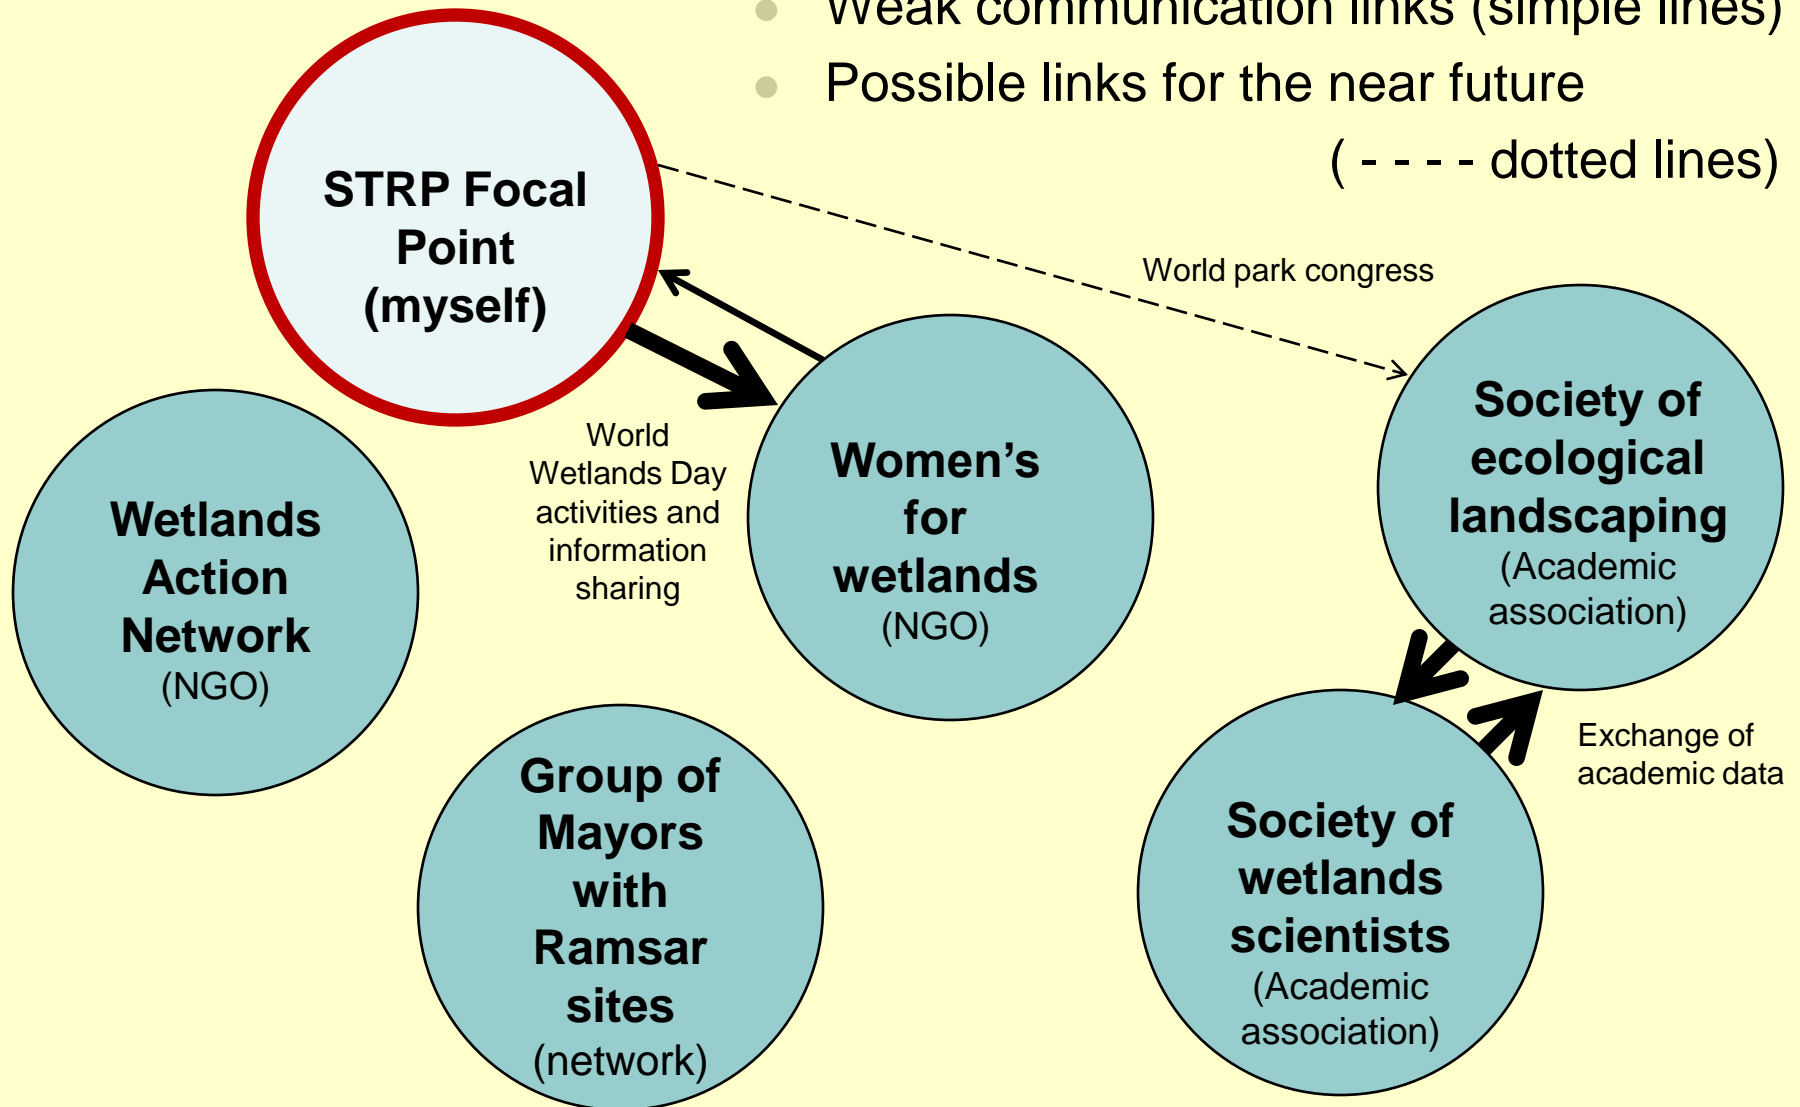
• Weak communication links (simple lines)
• Possible links for the near future
( - - - - dotted lines)

STRP Focal Point (myself)

World park congress

Wetlands Action Network (NGO)

World Wetlands Day activities and information sharing

Women's for wetlands (NGO)

Society of ecological landscaping (Academic association)

Exchange of academic data

Group of Mayors with Ramsar sites (network)

Society of wetlands scientists (Academic association)